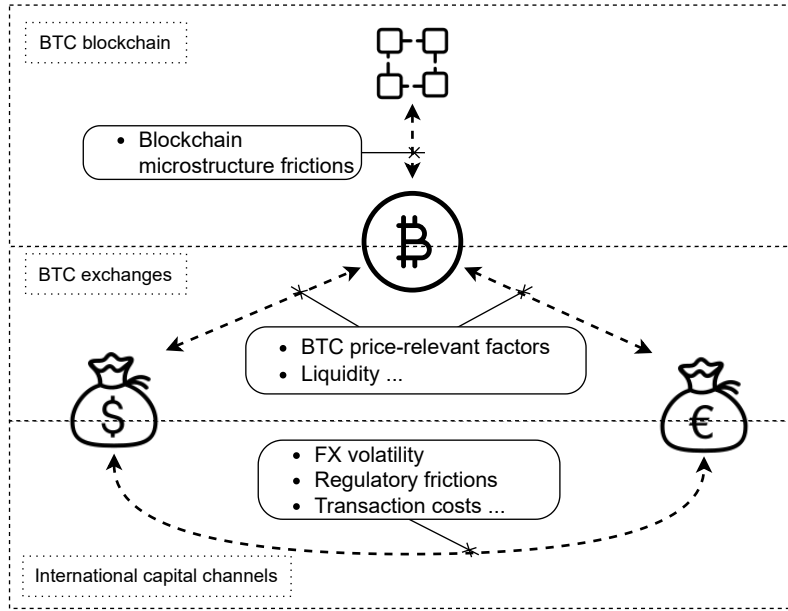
BTC blockchain

• Blockchain microstructure frictions

BTC exchanges

• BTC price-relevant factors
• Liquidity ...

$

€

• FX volatility
• Regulatory frictions
• Transaction costs ...

International capital channels